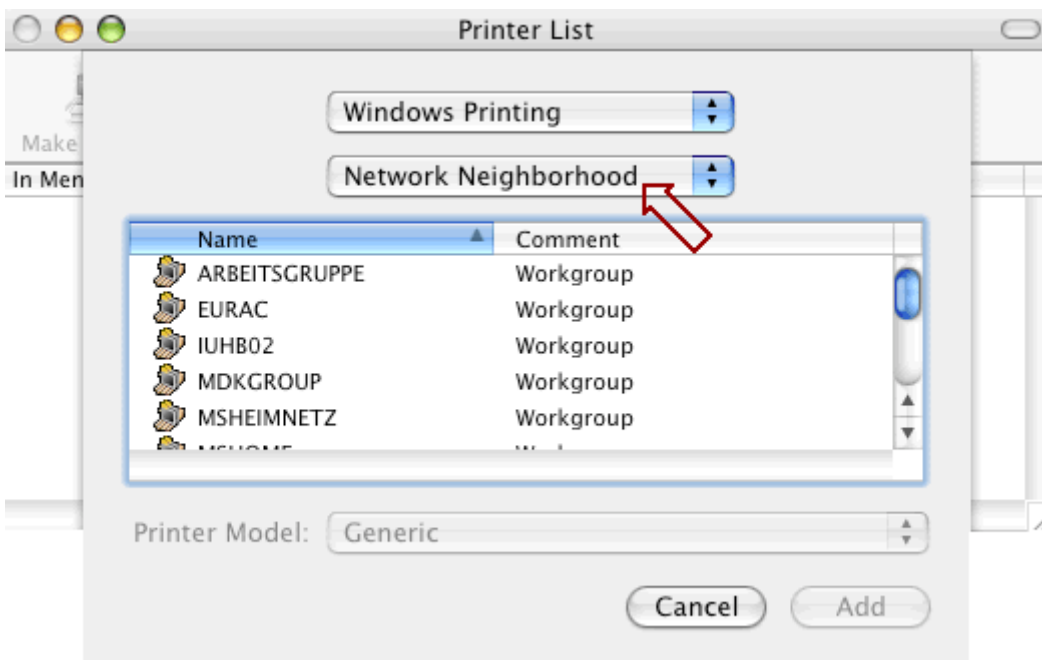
Printer List

Make

In Men

Windows Printing

Network Neighborhood

| Name | Comment |
|---|---|
| ARBEITSGRUPPE | Workgroup |
| EURAC | Workgroup |
| IUHB02 | Workgroup |
| MDKGROUP | Workgroup |
| MSHEIMNETZ | Workgroup |
| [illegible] | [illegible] |

Printer Model: Generic

Cancel

Add